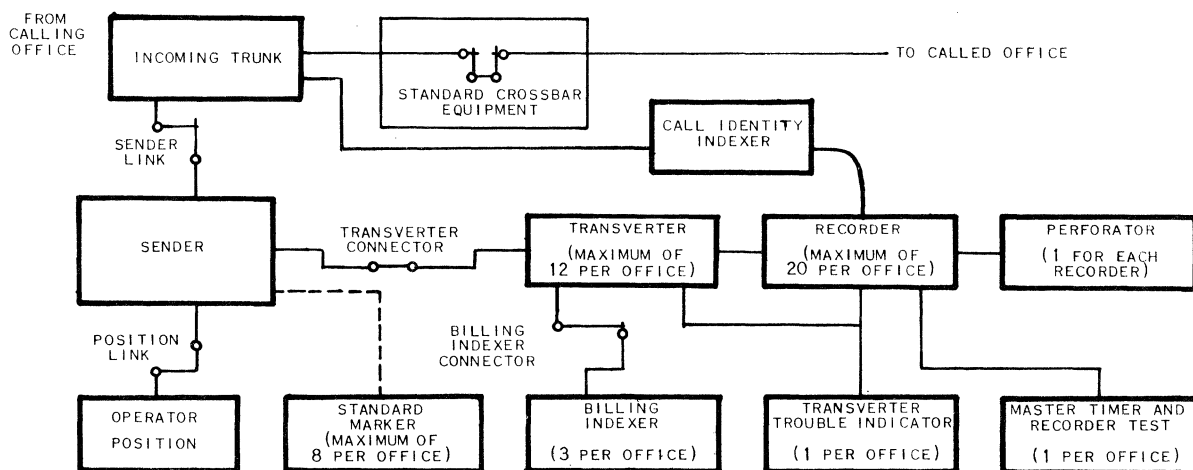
FROM CALLING OFFICE

INCOMING TRUNK

STANDARD CROSSBAR EQUIPMENT

TO CALLED OFFICE

SENDER LINK

CALL IDENTITY INDEXER

SENDER

TRANSVERTER CONNECTOR

TRANSVERTER (MAXIMUM OF 12 PER OFFICE)

RECORDER (MAXIMUM OF 20 PER OFFICE)

PERFORATOR (1 FOR EACH RECORDER)

BILLING INDEXER CONNECTOR

POSITION LINK

OPERATOR POSITION

STANDARD MARKER (MAXIMUM OF 8 PER OFFICE)

BILLING INDEXER (3 PER OFFICE)

TRANSVERTER TROUBLE INDICATOR (1 PER OFFICE)

MASTER TIMER AND RECORDER TEST (1 PER OFFICE)